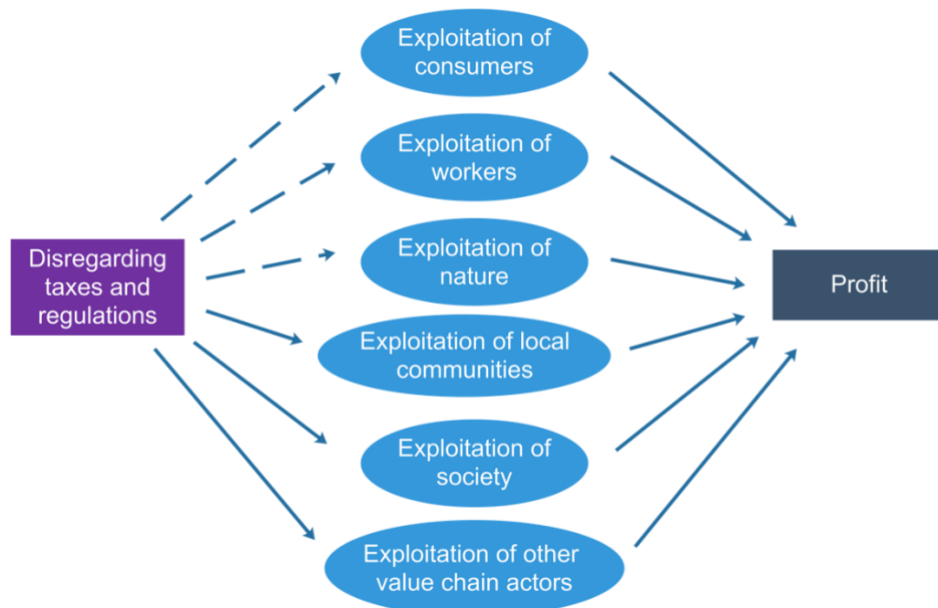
Disregarding taxes and regulations

Exploitation of consumers

Exploitation of workers

Exploitation of nature

Exploitation of local communities

Exploitation of society

Exploitation of other value chain actors

Profit